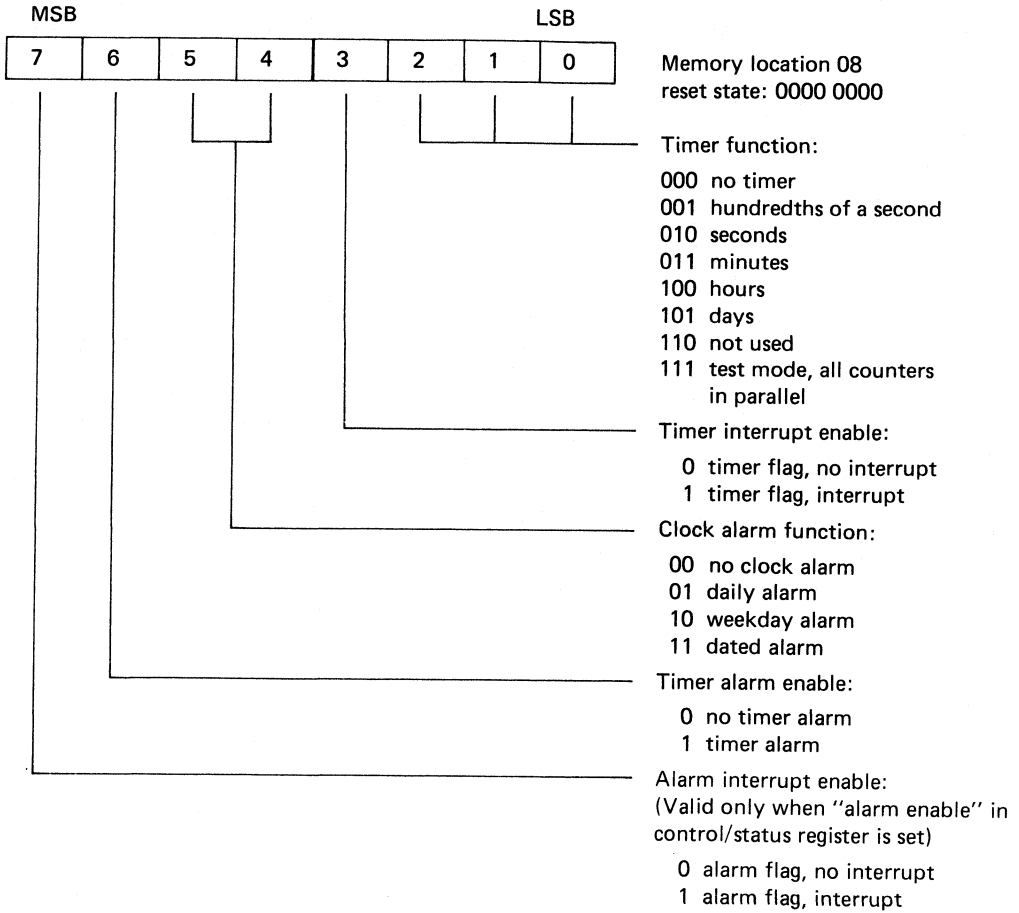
MSB

LSB

| 7 | 6 | 5 | 4 | 3 | 2 | 1 | 0 |
|---|---|---|---|---|---|---|---|

Memory location 08
reset state: 0000 0000

Timer function:

000 no timer
001 hundredths of a second
010 seconds
011 minutes
100 hours
101 days
110 not used
111 test mode, all counters in parallel

Timer interrupt enable:

0 timer flag, no interrupt
1 timer flag, interrupt

Clock alarm function:

00 no clock alarm
01 daily alarm
10 weekday alarm
11 dated alarm

Timer alarm enable:

0 no timer alarm
1 timer alarm

Alarm interrupt enable:
(Valid only when "alarm enable" in control/status register is set)

0 alarm flag, no interrupt
1 alarm flag, interrupt